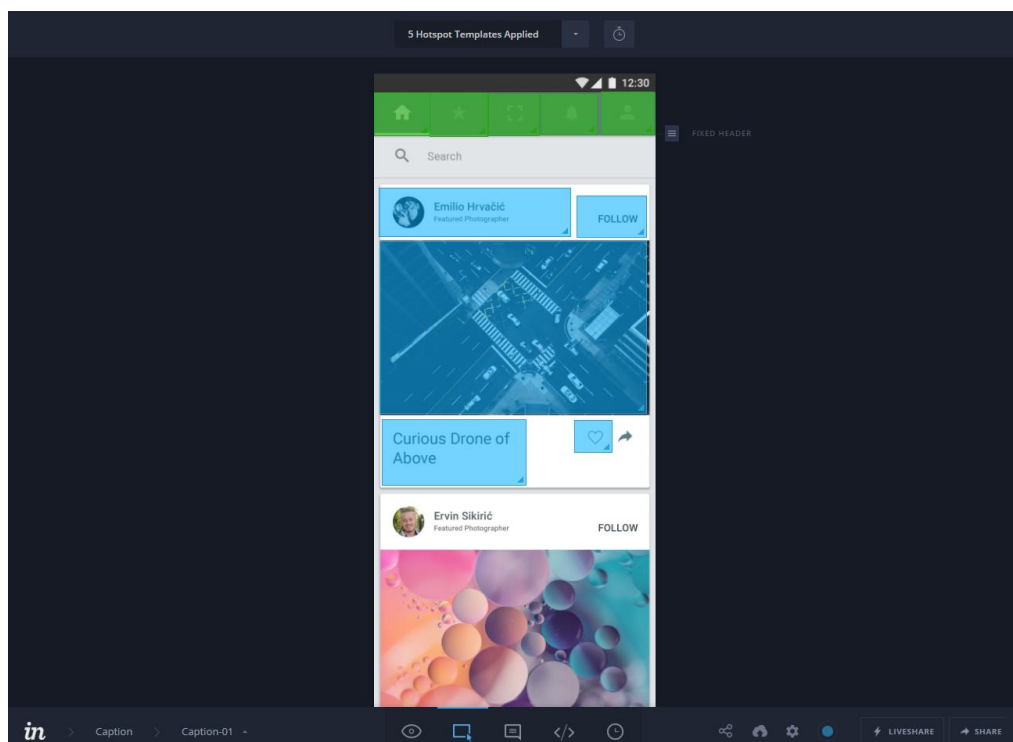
5 Hotspot Templates Applied

12:30

FIXED HEADER

Search

Emilio Hrvačić
Featured Photographer

FOLLOW

Curious Drone of Above

Ervin Sikirić
Featured Photographer

FOLLOW

in Caption Caption-01

LIVESHARE SHARE